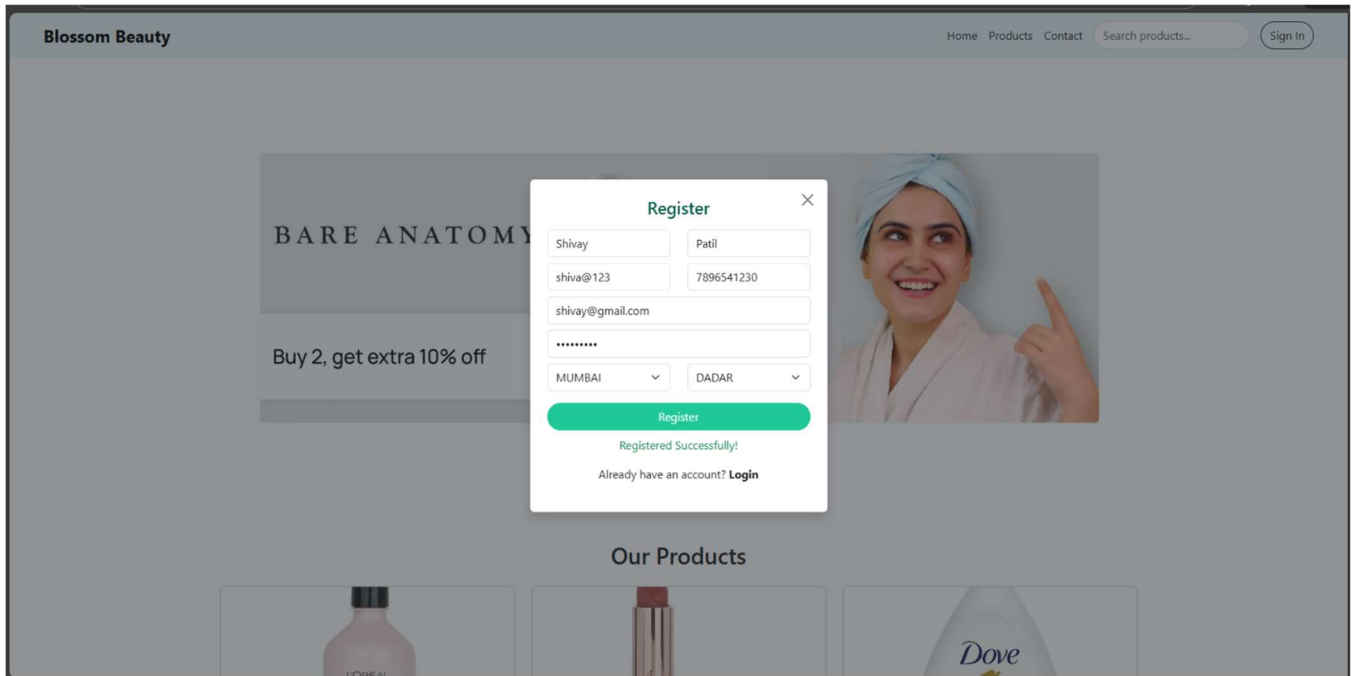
Blossom Beauty

Home Products Contact Search products... Sign In

BARE ANATOMY

Buy 2, get extra 10% off

Register

Shivay
Patil
shiva@123
7896541230
shivay@gmail.com
•••••••••
MUMBAI
DADAR

Register

Registered Successfully!

Already have an account? Login

Our Products

L'OREAL

Dove